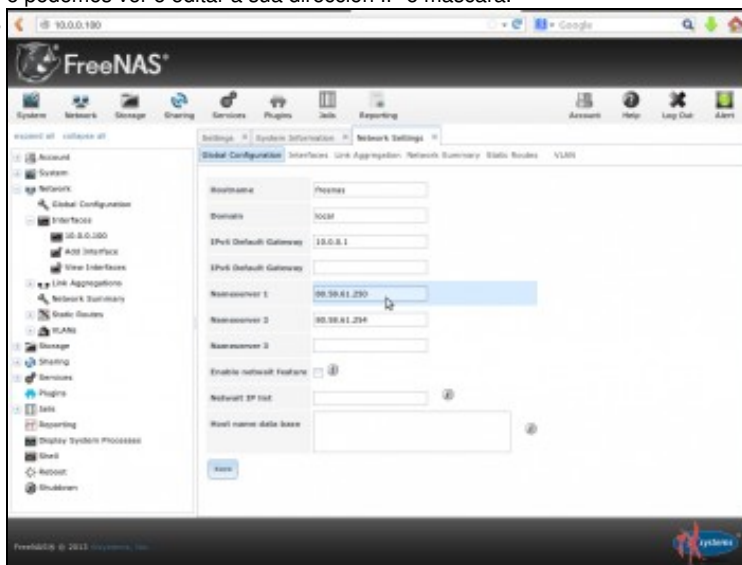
o podemos ver e editar a sua direccion IP e máscara.

10.0.0.100

Google

FreeNAS®

System Network Storage Sharing Services Plugins Jails Reporting Account Help Log Out Alert

expand all collapse all

Settings × System Information × Network Settings ×

Global Configuration Interfaces Link Aggregation Network Summary Static Routes VLAN

Account
System
Network
Global Configuration
Interfaces
10.0.0.100
Add Interface
View Interfaces
Link Aggregations
Network Summary
Static Routes
VLANs
Storage
Sharing
Services
Plugins
Jails
Reporting
Display System Processes
Shell
Reboot
Shutdown

| | |
|---|---|
| Hostname | freenas |
| Domain | local |
| IPv4 Default Gateway | 10.0.0.1 |
| IPv6 Default Gateway | |
| Nameserver 1 | 80.58.61.250 |
| Nameserver 2 | 80.58.61.254 |
| Nameserver 3 | |
| Enable netwait feature | |
| Netwait IP list | |
| Host name data base | |

Save

FreeNAS® © 2013 iXsystems, Inc.

iXsystems